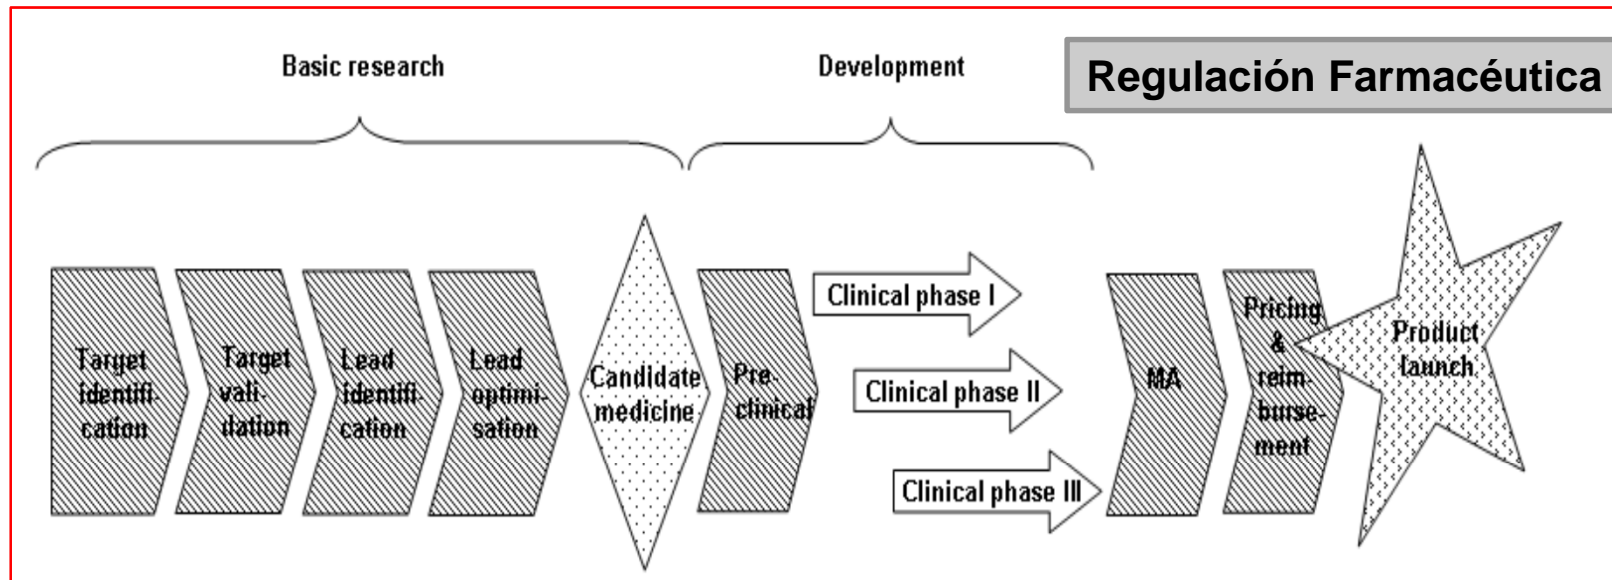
Basic research

Development

Regulación Farmacéutica

Target identification

Target validation

Lead identification

Lead optimisation

Candidate medicine

Preclinical

Clinical phase I

Clinical phase II

Clinical phase III

MA

Pricing & reimbursement

Product launch